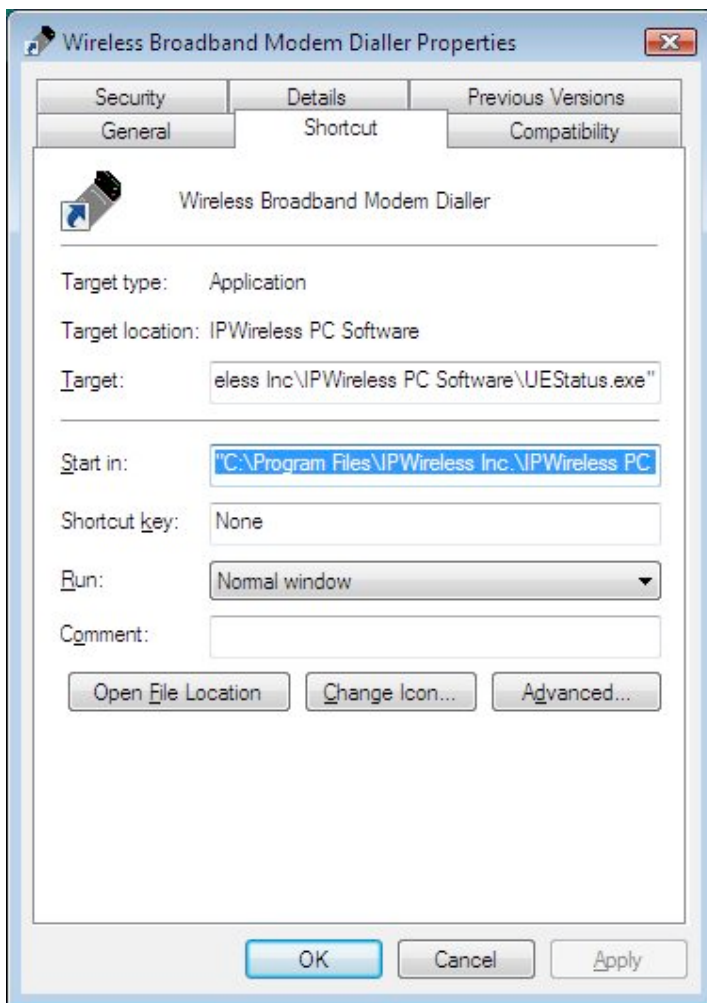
Wireless Broadband Modem Dialler Properties

Security | Details | Previous Versions
General | Shortcut | Compatibility

Wireless Broadband Modem Dialler

Target type: Application

Target location: IPWireless PC Software

Target: eless Inc\IPWireless PC Software\UEStatus.exe"

Start in: "C:\Program Files\IPWireless Inc.\IPWireless PC

Shortcut key: None

Run: Normal window

Comment:

Open File Location
Change Icon...
Advanced...

OK
Cancel
Apply